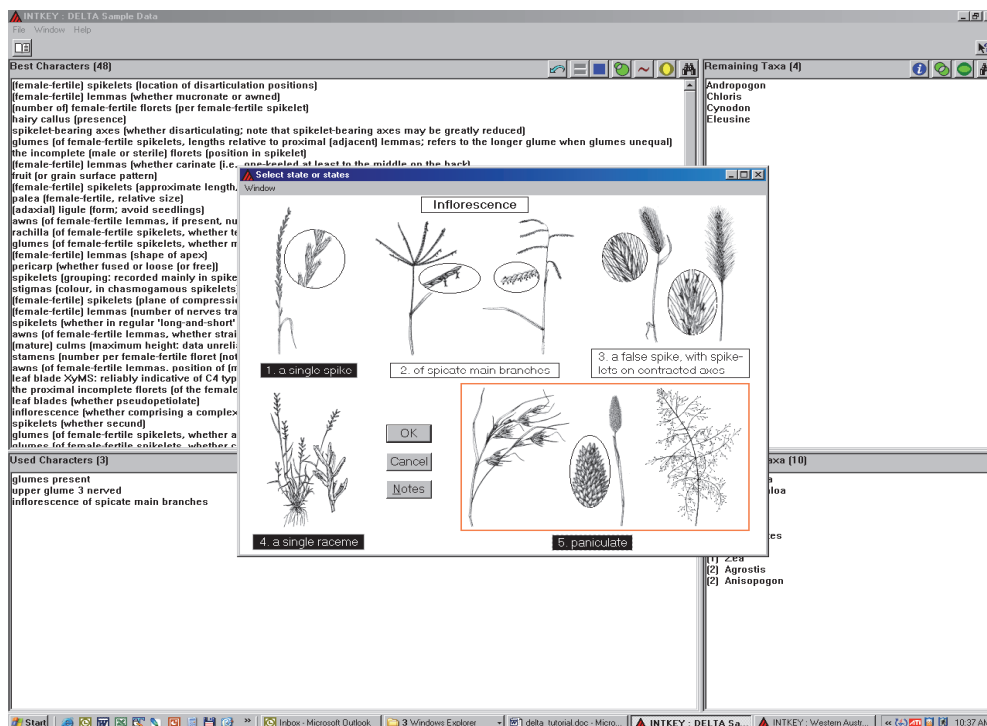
INTKEY : DELTA Sample Data
File Window Help

Best Characters (48)
(female-fertile) spikelets (location of disarticulation positions)
(female-fertile) lemmas (whether mucronate or awned)
(number of) female-fertile florets (per female-fertile spikelet)
hairy callus (presence)
spikelet-bearing axes (whether disarticulating; note that spikelet-bearing axes may be greatly reduced)
glumes (of female-fertile spikelets, lengths relative to proximal (adjacent) lemmas; refers to the longer glume when glumes unequal)
the incomplete (male or sterile) florets (position in spikelet)
(female-fertile) lemmas (whether carinate (i.e., one-keeled at least to the middle on the back)
fruit (or grain surface pattern)
(female-fertile) spikelets (approximate length,
palea (female-fertile, relative size)
(adaxial) ligule (form; avoid seedlings)
awns (of female-fertile lemmas, if present, nu
rachilla (of female-fertile spikelets, whether te
glumes (of female-fertile spikelets, whether m
(female-fertile) lemmas (shape of apex)
pericarp (whether fused or loose (or free))
spikelets (grouping: recorded mainly in spike
stigmas (colour, in chasmogamous spikelets
(female-fertile) spikelets (plane of compressi
(female-fertile) lemmas (number of nerves tra
spikelets (whether in regular 'long-and-short'
awns (of female-fertile lemmas, whether strai
(mature) culms (maximum height: data unreli
stamens (number per female-fertile floret (not
awns (of female-fertile lemmas, position of (m
leaf blade XyMS: reliably indicative of C4 typ
the proximal incomplete florets (of the female
leaf blades (whether pseudopetiolate)
inflorescence (whether comprising a complex
spikelets (whether secund)
glumes (of female-fertile spikelets, whether a
glumes (of female-fertile spikelets, whether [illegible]

Remaining Taxa (4)
Andropogon
Chloris
Cynodon
Eleusine

Used Characters (3)
glumes present
upper glume 3 nerved
inflorescence of spicate main branches

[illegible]axa (10)
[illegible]a
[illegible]loa
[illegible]es
(1) Zea
(2) Agrostis
(2) Anisopogon

Select state or states
Window
Inflorescence
1. a single spike
2. of spicate main branches
3. a false spike, with spikelets on contracted axes
4. a single raceme
5. paniculate
OK
Cancel
Notes

Start | Inbox - Microsoft Outlook | 3 Windows Explorer | delta_tutorial.doc - Micro... | INTKEY : DELTA Sa... | INTKEY : Western Austr... | 10:37 AM